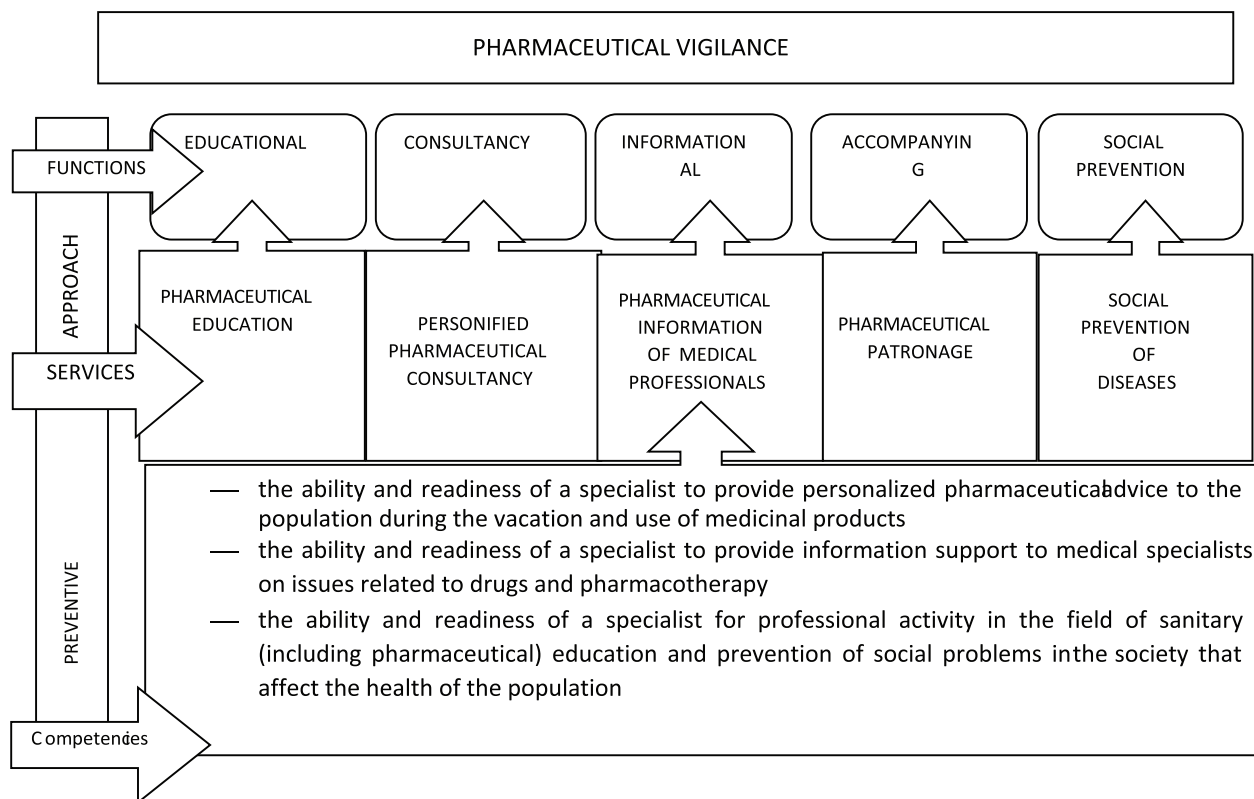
PHARMACEUTICAL VIGILANCE

FUNCTIONS

EDUCATIONAL

CONSULTANCY

INFORMATION AL

ACCOMPANYIN G

SOCIAL PREVENTION

APPROACH

PHARMACEUTICAL EDUCATION

PERSONIFIED PHARMACEUTICAL CONSULTANCY

PHARMACEUTICAL INFORMATION OF MEDICAL PROFESSIONALS

PHARMACEUTICAL PATRONAGE

SOCIAL PREVENTION OF DISEASES

SERVICES

PREVENTIVE

— the ability and readiness of a specialist to provide personalized pharmaceuticaladvice to the population during the vacation and use of medicinal products

— the ability and readiness of a specialist to provide information support to medical specialists on issues related to drugs and pharmacotherapy

— the ability and readiness of a specialist for professional activity in the field of sanitary (including pharmaceutical) education and prevention of social problems inthe society that affect the health of the population

Competendes